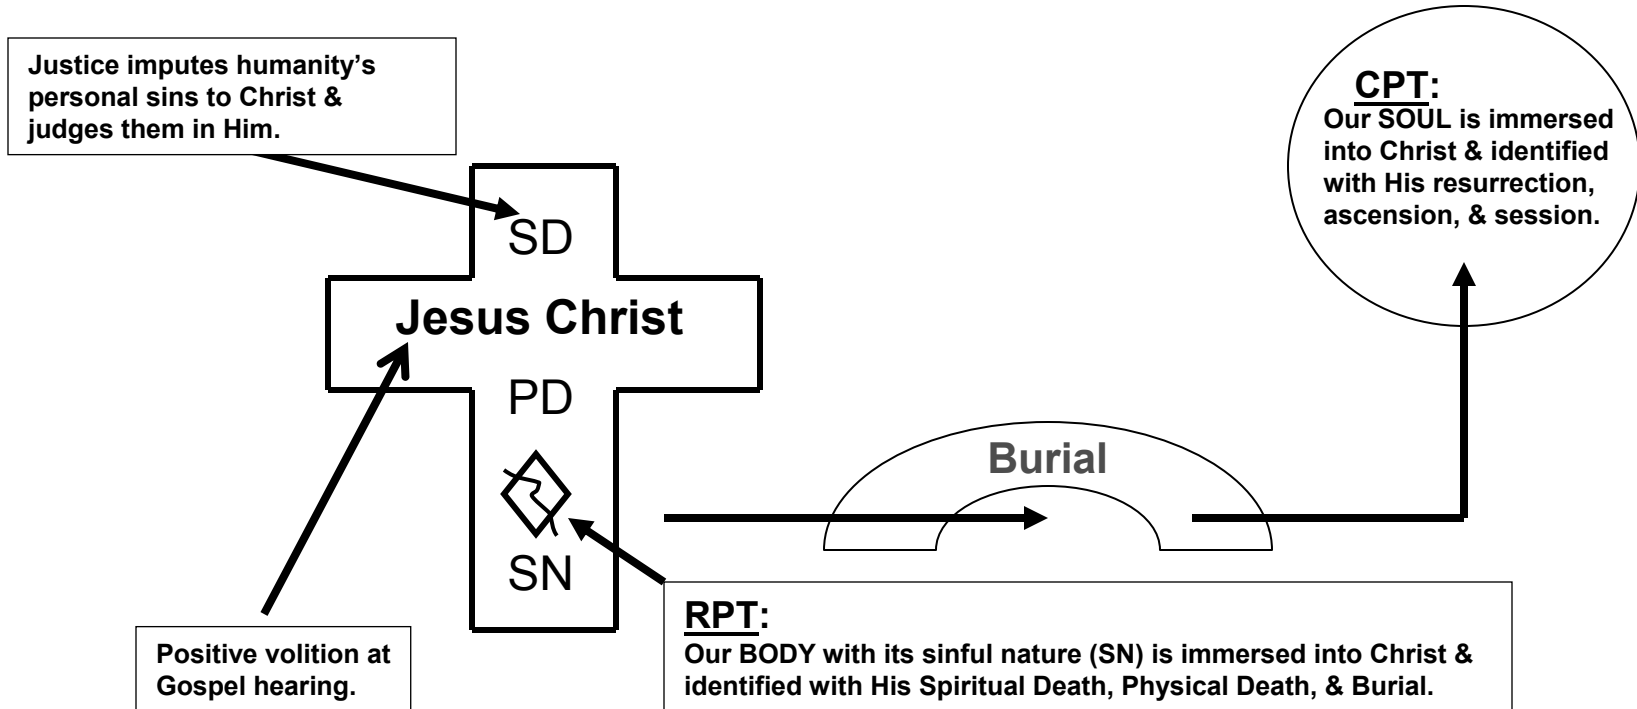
Justice imputes humanity's personal sins to Christ & judges them in Him.

CPT:
Our SOUL is immersed into Christ & identified with His resurrection, ascension, & session.

SD

Jesus Christ

PD

SN

Burial

RPT:
Our BODY with its sinful nature (SN) is immersed into Christ & identified with His Spiritual Death, Physical Death, & Burial.

Positive volition at Gospel hearing.